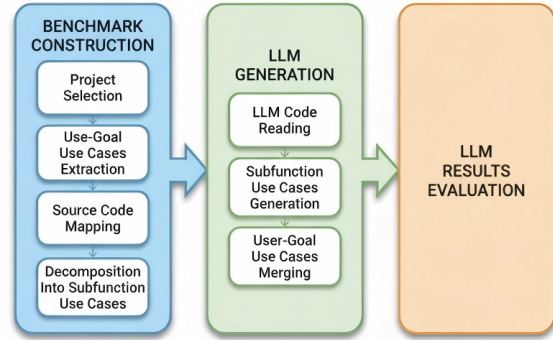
BENCHMARK CONSTRUCTION

Project Selection

Use-Goal Use Cases Extraction

Source Code Mapping

Decomposition Into Subfunction Use Cases

LLM GENERATION

LLM Code Reading

Subfunction Use Cases Generation

User-Goal Use Cases Merging

LLM RESULTS EVALUATION